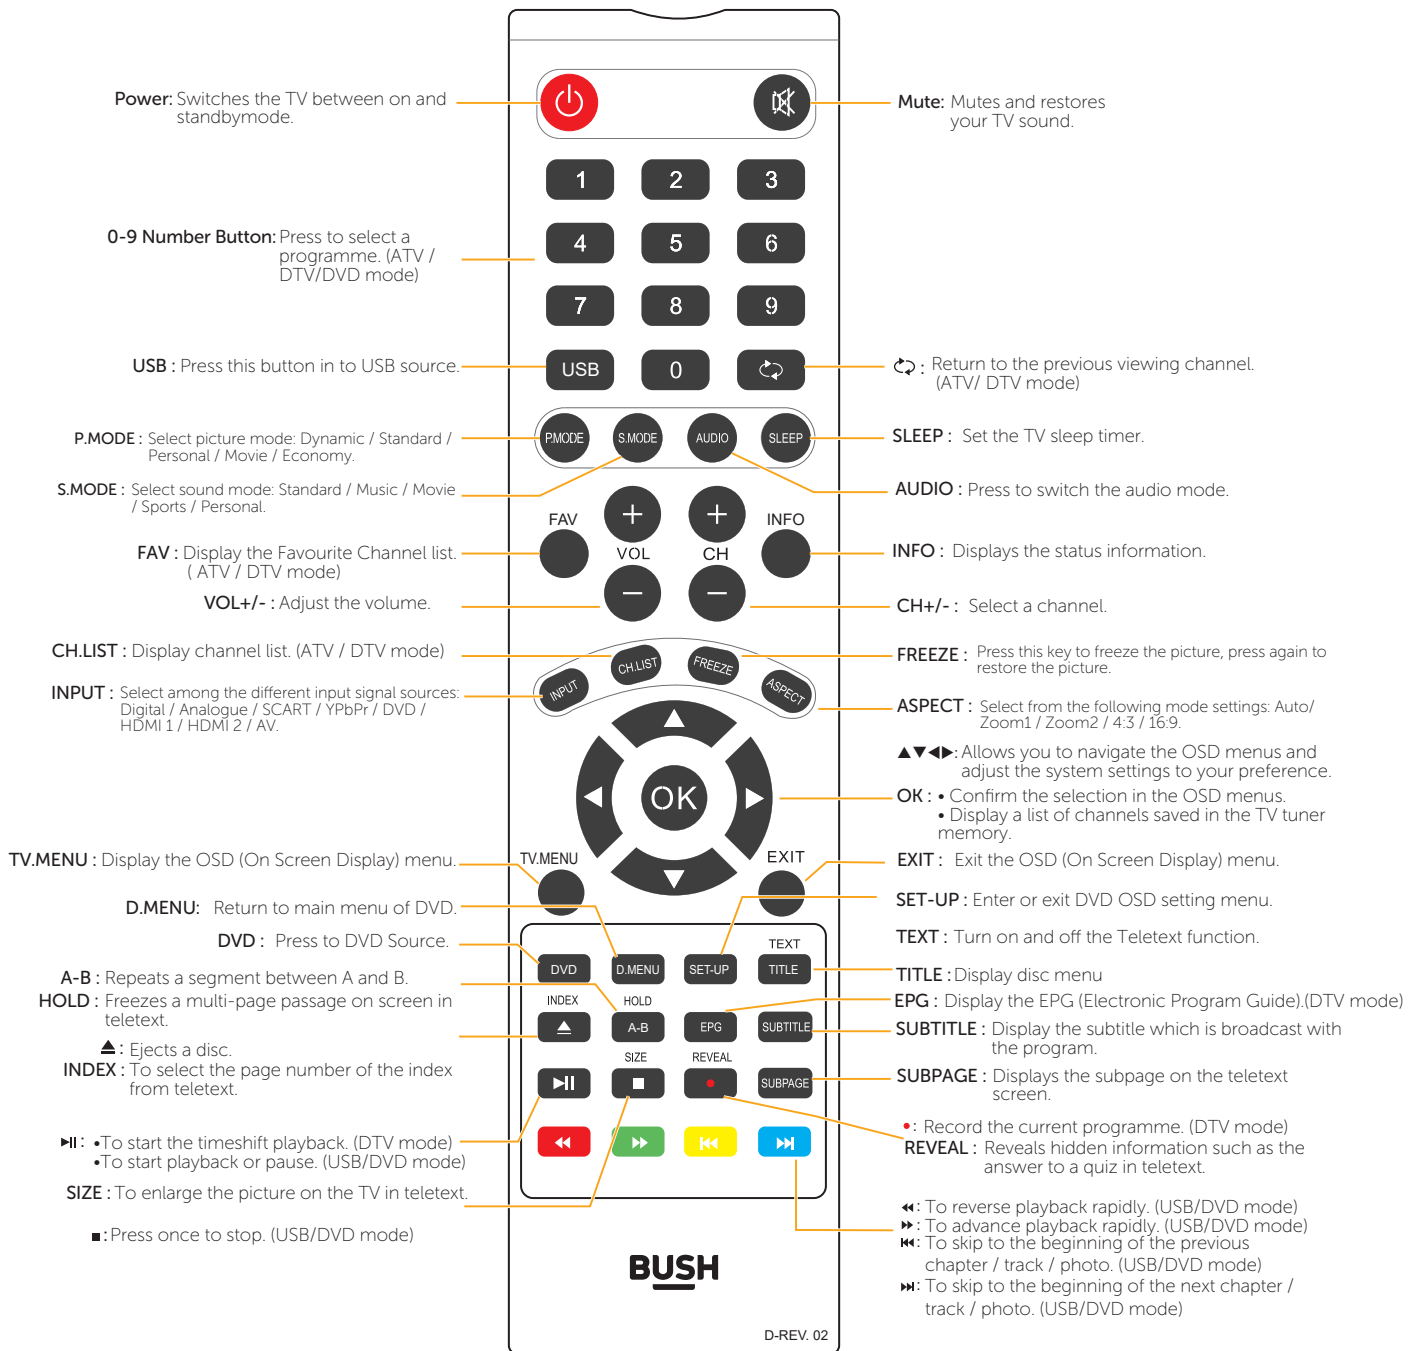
Power: Switches the TV between on and standbymode.

Mute: Mutes and restores your TV sound.

1 2 3 4 5 6 7 8 9

0-9 Number Button: Press to select a programme. (ATV / DTV/DVD mode)

USB : Press this button in to USB source.

USB 0

: Return to the previous viewing channel. (ATV/ DTV mode)

P.MODE : Select picture mode: Dynamic / Standard / Personal / Movie / Economy.

P.MODE S.MODE AUDIO SLEEP

SLEEP : Set the TV sleep timer.

S.MODE : Select sound mode: Standard / Music / Movie / Sports / Personal.

AUDIO : Press to switch the audio mode.

FAV VOL CH INFO

FAV : Display the Favourite Channel list. ( ATV / DTV mode)

INFO : Displays the status information.

VOL+/- : Adjust the volume.

CH+/- : Select a channel.

CH.LIST : Display channel list. (ATV / DTV mode)

FREEZE : Press this key to freeze the picture, press again to restore the picture.

INPUT : Select among the different input signal sources: Digital / Analogue / SCART / YPbPr / DVD / HDMI 1 / HDMI 2 / AV.

INPUT CH.LIST FREEZE ASPECT

ASPECT : Select from the following mode settings: Auto/ Zoom1 / Zoom2 / 4:3 / 16:9.

▲▼◀▶: Allows you to navigate the OSD menus and adjust the system settings to your preference.

OK

OK : • Confirm the selection in the OSD menus. • Display a list of channels saved in the TV tuner memory.

TV.MENU : Display the OSD (On Screen Display) menu.

TV.MENU EXIT

EXIT : Exit the OSD (On Screen Display) menu.

D.MENU: Return to main menu of DVD.

SET-UP : Enter or exit DVD OSD setting menu.

DVD : Press to DVD Source.

TEXT : Turn on and off the Teletext function.

TEXT

DVD D.MENU SET-UP TITLE

A-B : Repeats a segment between A and B.

TITLE : Display disc menu

HOLD : Freezes a multi-page passage on screen in teletext.

INDEX HOLD

A-B EPG SUBTITLE

EPG : Display the EPG (Electronic Program Guide).(DTV mode)

SUBTITLE : Display the subtitle which is broadcast with the program.

⏏: Ejects a disc.

INDEX : To select the page number of the index from teletext.

SIZE REVEAL

SUBPAGE

SUBPAGE : Displays the subpage on the teletext screen.

•: Record the current programme. (DTV mode)

REVEAL : Reveals hidden information such as the answer to a quiz in teletext.

▶II: •To start the timeshift playback. (DTV mode) •To start playback or pause. (USB/DVD mode)

SIZE : To enlarge the picture on the TV in teletext.

◀◀: To reverse playback rapidly. (USB/DVD mode)
▶▶: To advance playback rapidly. (USB/DVD mode)
⏮: To skip to the beginning of the previous chapter / track / photo. (USB/DVD mode)
⏭: To skip to the beginning of the next chapter / track / photo. (USB/DVD mode)

■: Press once to stop. (USB/DVD mode)

BUSH

D-REV. 02